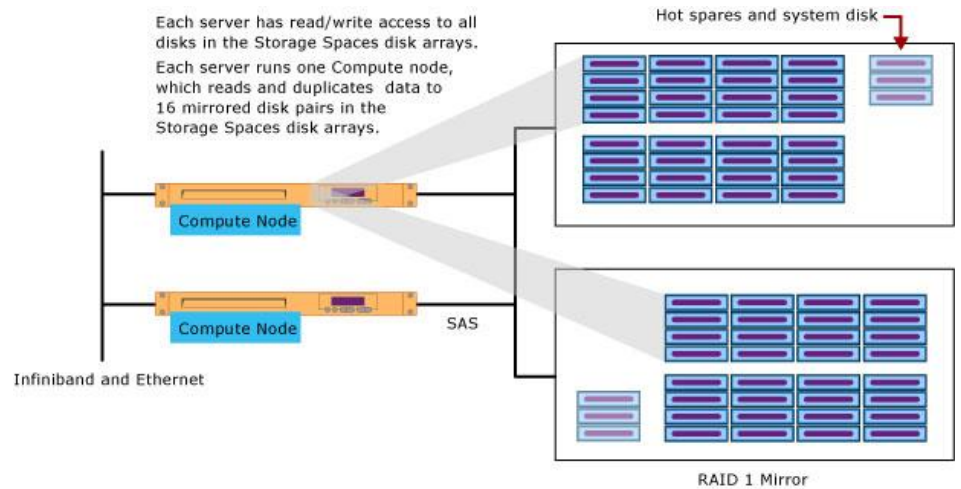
Each server has read/write access to all disks in the Storage Spaces disk arrays.

Each server runs one Compute node, which reads and duplicates data to 16 mirrored disk pairs in the Storage Spaces disk arrays.

Hot spares and system disk

Compute Node

Compute Node

SAS

Infiniband and Ethernet

RAID 1 Mirror